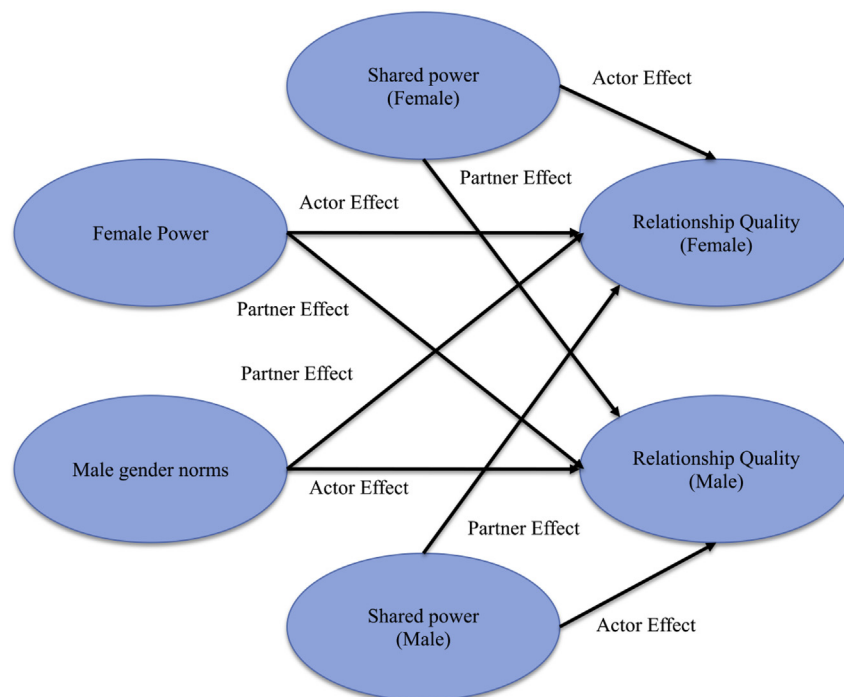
Shared power (Female)

Actor Effect

Partner Effect

Female Power

Actor Effect

Relationship Quality (Female)

Partner Effect

Partner Effect

Male gender norms

Actor Effect

Relationship Quality (Male)

Partner Effect

Shared power (Male)

Actor Effect